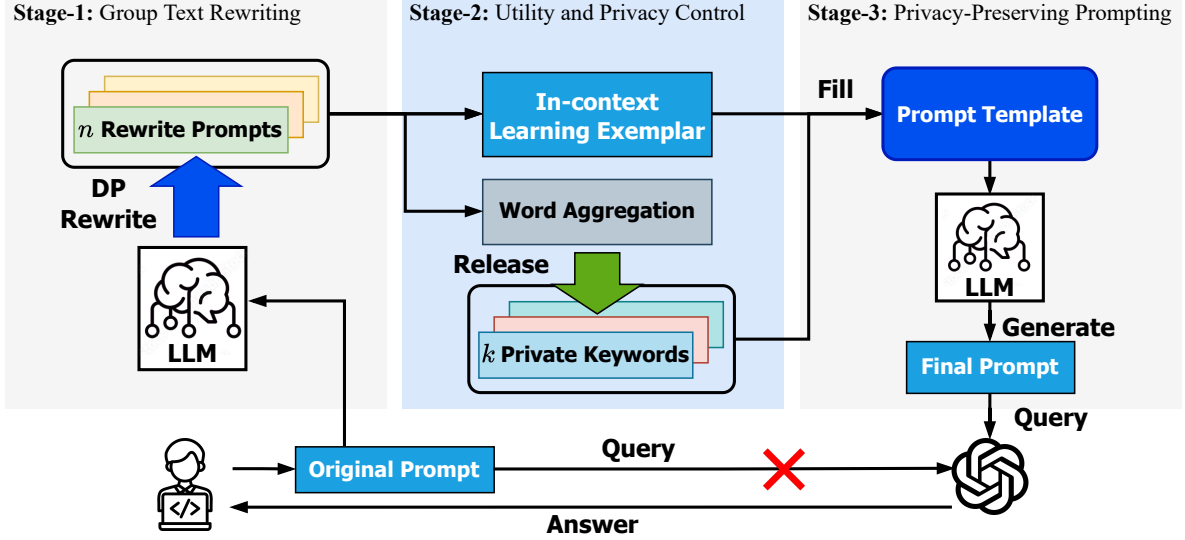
**Stage-1:** Group Text Rewriting

$n$ Rewrite Prompts

DP Rewrite

LLM

**Stage-2:** Utility and Privacy Control

In-context Learning Exemplar

Word Aggregation

Release

$k$ Private Keywords

**Stage-3:** Privacy-Preserving Prompting

Fill

Prompt Template

LLM

Generate

Final Prompt

Query

Original Prompt

Query

Answer